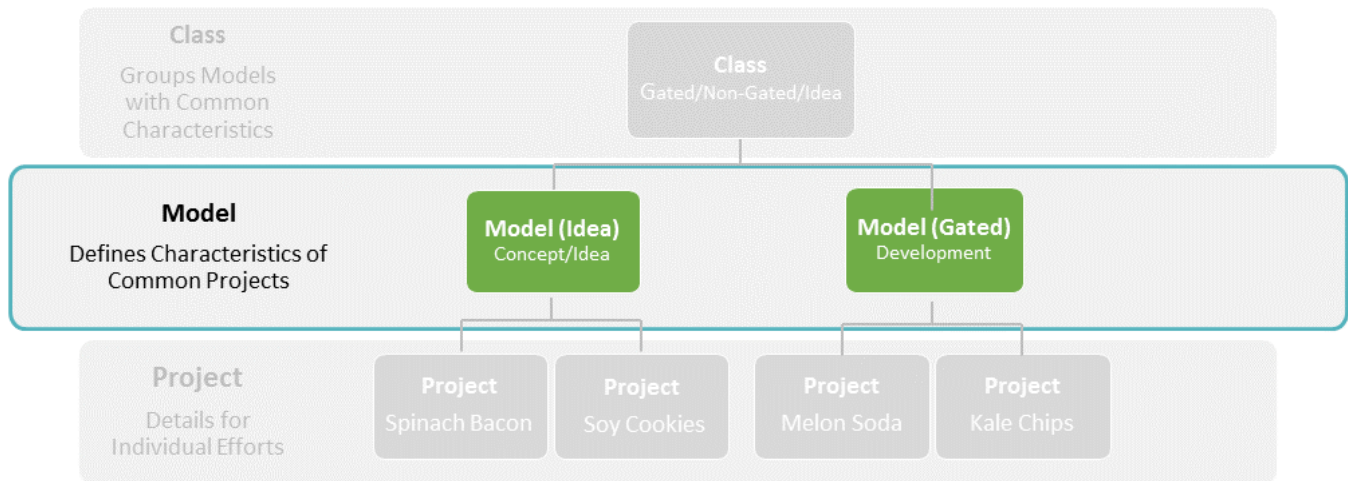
Class

Groups Models with Common Characteristics

Class
Gated/Non-Gated/Idea

Model

Defines Characteristics of Common Projects

Model (Idea)
Concept/Idea

Model (Gated)
Development

Project

Details for Individual Efforts

Project
Spinach Bacon

Project
Soy Cookies

Project
Melon Soda

Project
Kale Chips